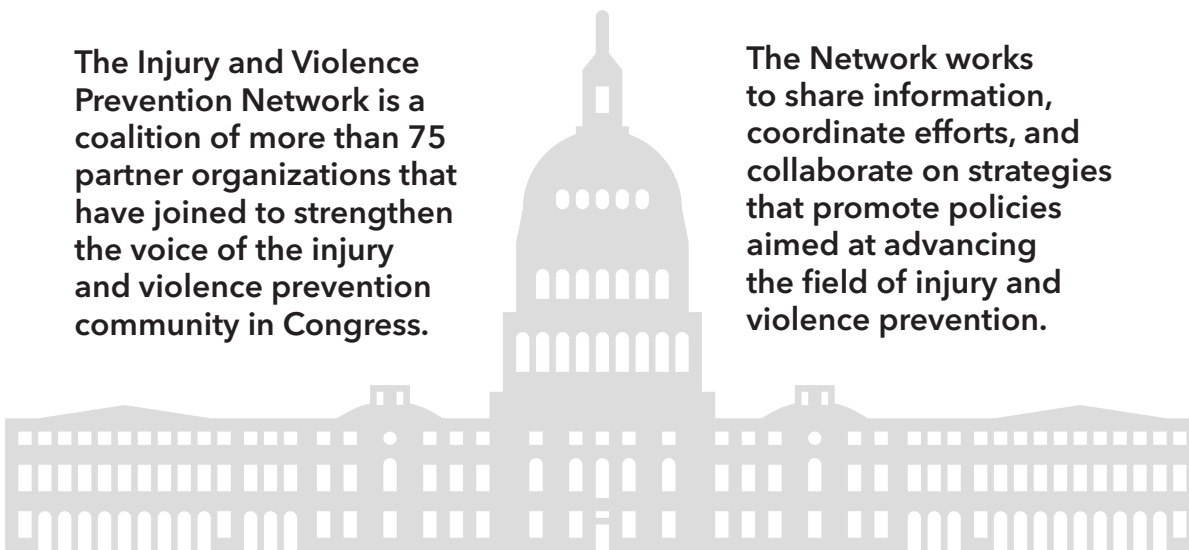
The Injury and Violence Prevention Network is a coalition of more than 75 partner organizations that have joined to strengthen the voice of the injury and violence prevention community in Congress.

The Network works to share information, coordinate efforts, and collaborate on strategies that promote policies aimed at advancing the field of injury and violence prevention.